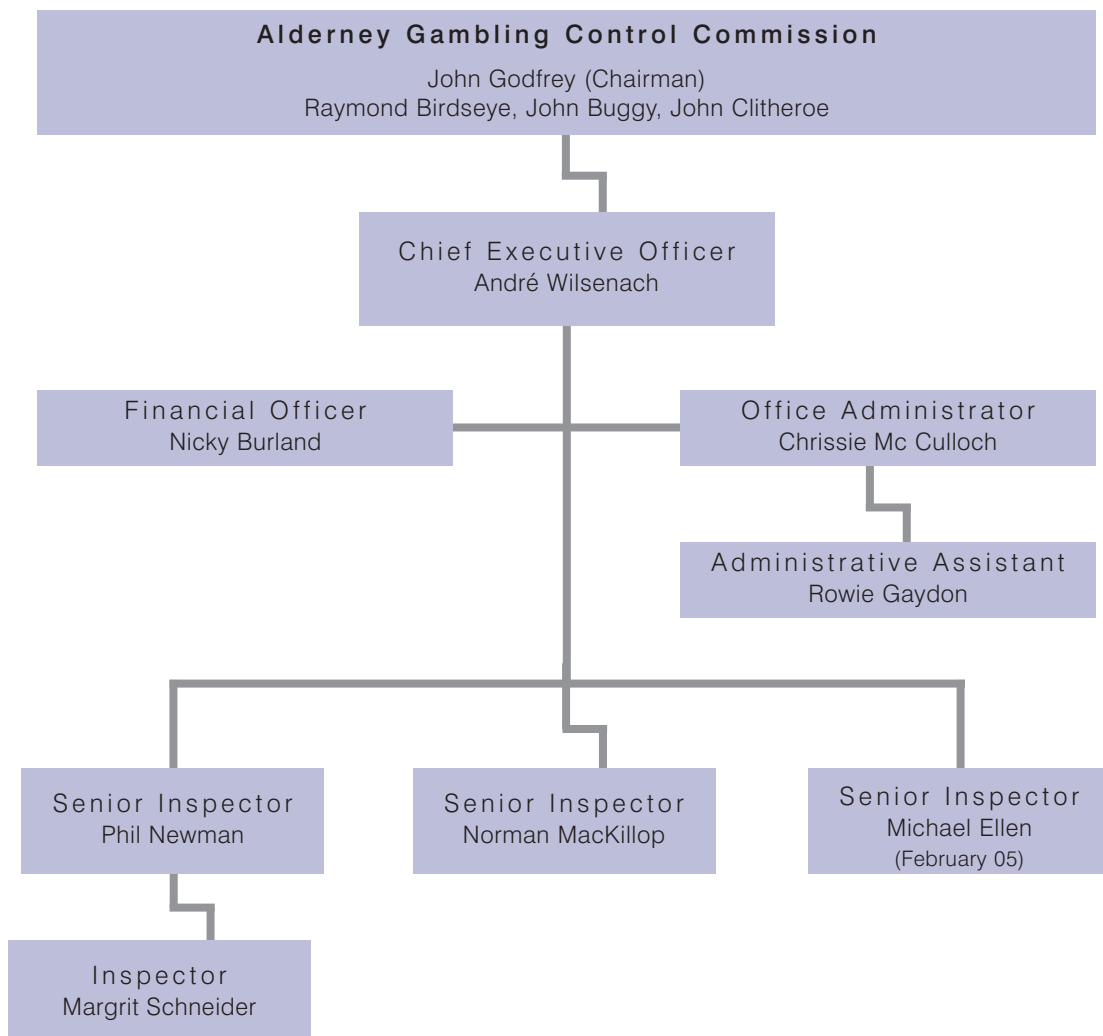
Alderney Gambling Control Commission
John Godfrey (Chairman)
Raymond Birdseye, John Buggy, John Clitheroe

Chief Executive Officer
André Wilsenach

Financial Officer
Nicky Burland

Office Administrator
Chrissie Mc Culloch

Administrative Assistant
Rowie Gaydon

Senior Inspector
Phil Newman

Senior Inspector
Norman MacKillop

Senior Inspector
Michael Ellen
(February 05)

Inspector
Margrit Schneider